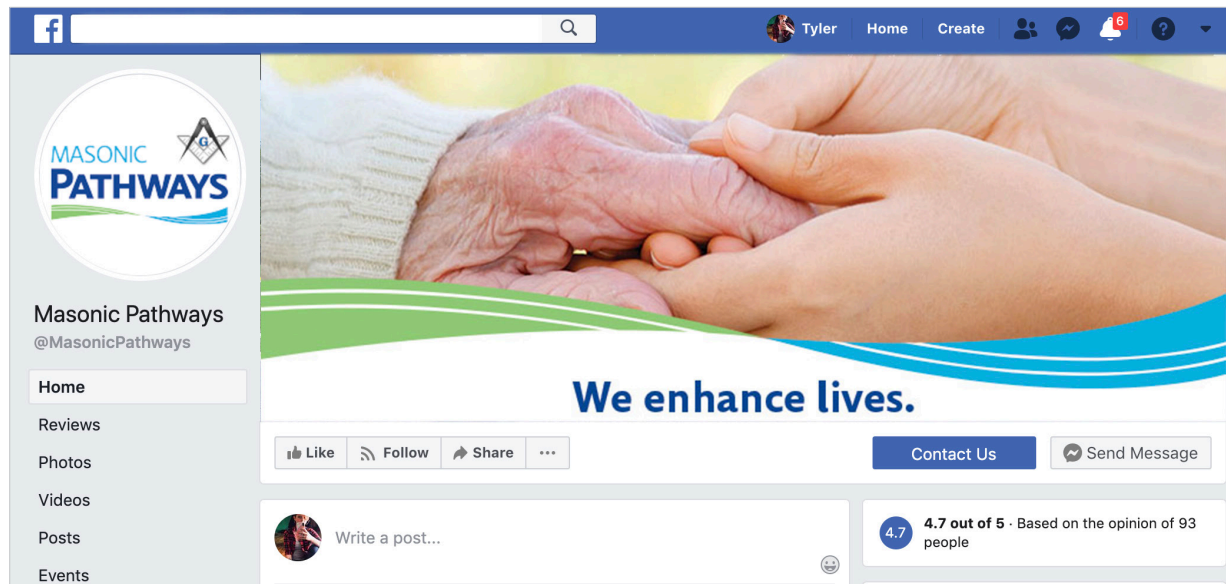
f

Tyler Home Create 6

MASONIC PATHWAYS G

Masonic Pathways
@MasonicPathways

Home
Reviews
Photos
Videos
Posts
Events

We enhance lives.

Like Follow Share ···

Contact Us

Send Message

Write a post...

4.7 4.7 out of 5 · Based on the opinion of 93 people